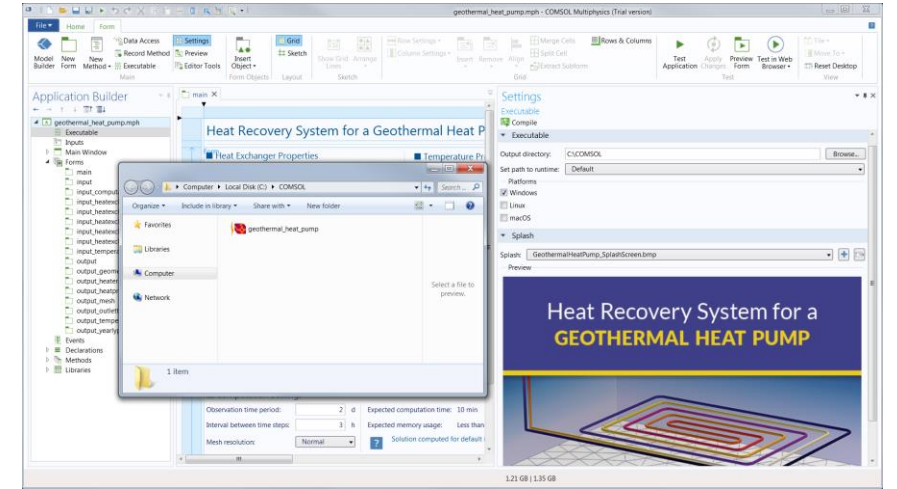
geothermal_heat_pump.mph - COMSOL Multiphysics (Trial version)

File ▾ Home Form

Model Builder New Form New Method ▾ Data Access Record Method Executable Settings Preview Editor Tools Insert Object ▾ Grid Sketch Show Grid Lines Arrange Row Settings ▾ Column Settings ▾ Insert Remove Align Merge Cells Split Cell Extract Subform Rows & Columns Test Application Apply Changes Preview Form Test in Web Browser ▾ Tile ▾ Move To ▾ Reset Desktop

Main Form Objects Layout Sketch Grid Test View

Application Builder

geothermal_heat_pump.mph
Executable
Inputs
Main Window
Forms
main
input
input_comput
input_heatexc
input_heatexc
input_heatexc
input_heatexc
input_heatexc
input_temper
output
output_geom
output_heater
output_heatp
output_mesh
output_outlet
output_tempe
output_yearly
Events
Declarations
Methods
Libraries

main

Heat Recovery System for a Geothermal Heat P

Heat Exchanger Properties

Temperature Pr

Computer ▸ Local Disk (C:) ▸ COMSOL

Search ...

Organize ▾ Include in library ▾ Share with ▾ New folder

Favorites
Libraries
Computer
Network

geothermal_heat_pump

Select a file to preview.

1 item

Observation time period: 2 d
Interval between time steps: 3 h
Mesh resolution: Normal
Expected computation time: 10 min
Expected memory usage: Less than
Solution computed for default

Settings
Executable
Compile
Executable
Output directory: C:\COMSOL Browse...
Set path to runtime: Default
Platforms
Windows
Linux
macOS
Splash
Splash: GeothermalHeatPump_SplashScreen.bmp
Preview

Heat Recovery System for a
GEOTHERMAL HEAT PUMP

1.21 GB | 1.35 GB